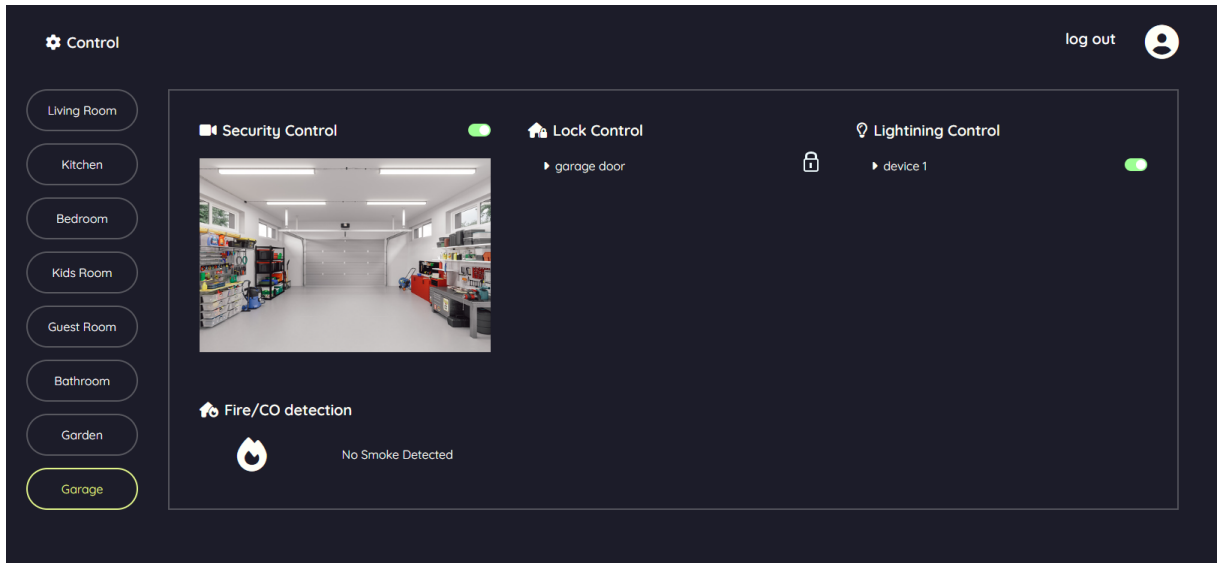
Control

log out

Living Room

Kitchen

Bedroom

Kids Room

Guest Room

Bathroom

Garden

Garage

Security Control

Lock Control

garage door

Lightining Control

device 1

Fire/CO detection

No Smoke Detected